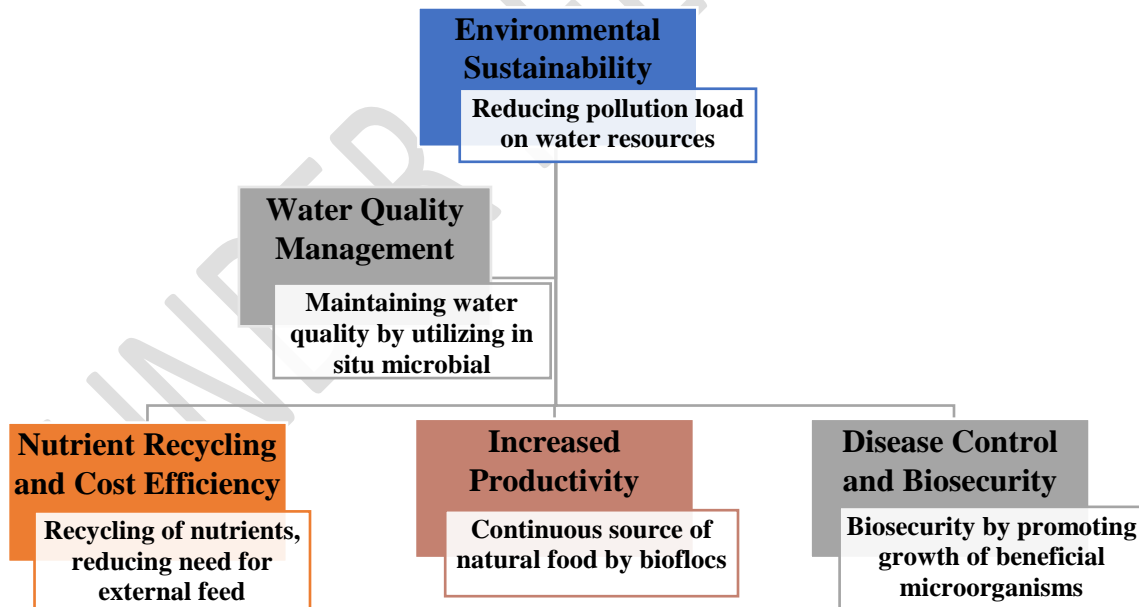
Environmental Sustainability

Reducing pollution load on water resources

Water Quality Management

Maintaining water quality by utilizing in situ microbial

Nutrient Recycling and Cost Efficiency

Recycling of nutrients, reducing need for external feed

Increased Productivity

Continuous source of natural food by bioflocs

Disease Control and Biosecurity

Biosecurity by promoting growth of beneficial microorganisms